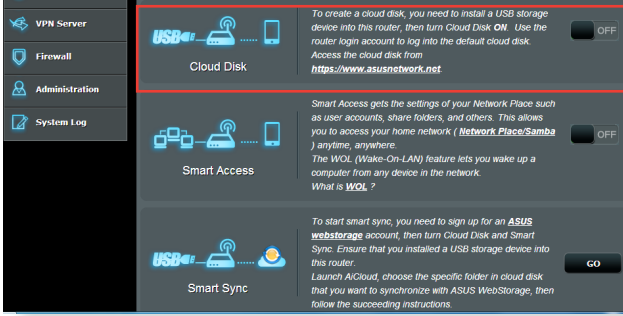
VPN Server

Firewall

Administration

System Log

USB

Cloud Disk

To create a cloud disk, you need to install a USB storage device into this router, then turn Cloud Disk ON. Use the router login account to log into the default cloud disk. Access the cloud disk from https://www.asusnetwork.net.

OFF

Smart Access

Smart Access gets the settings of your Network Place such as user accounts, share folders, and others. This allows you to access your home network ( Network Place/Samba ) anytime, anywhere.
The WOL (Wake-On-LAN) feature lets you wake up a computer from any device in the network.
What is WOL ?

OFF

USB

Smart Sync

To start smart sync, you need to sign up for an ASUS webstorage account, then turn Cloud Disk and Smart Sync. Ensure that you installed a USB storage device into this router.
Launch AiCloud, choose the specific folder in cloud disk that you want to synchronize with ASUS WebStorage, then follow the succeeding instructions.

GO